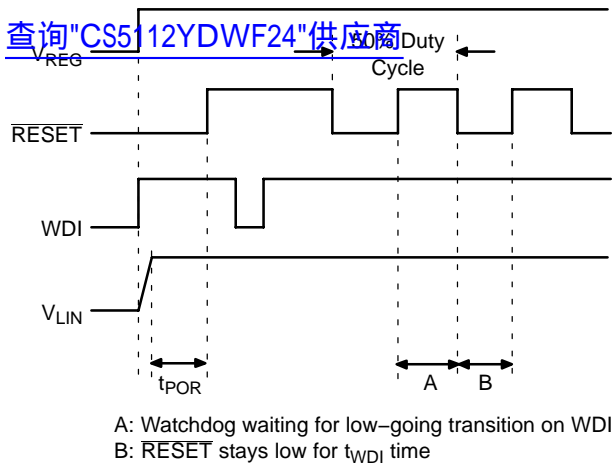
查询"CS5112YDWF24"供应商

$V_{REG}$

50% Duty Cycle

$\overline{RESET}$

WDI

$V_{LIN}$

$t_{POR}$

A

B

A: Watchdog waiting for low−going transition on WDI

B: $\overline{RESET}$ stays low for $t_{WDI}$ time